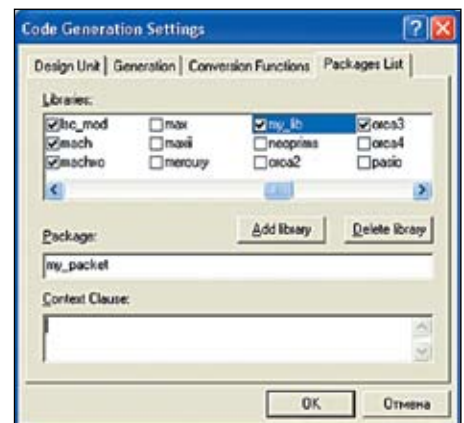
Code Generation Settings

Design Unit | Generation | Conversion Functions | Packages List

Libraries:

| | | | |
|---|---|---|---|
| ☑lsc_mod | ☐max | ☑my_lib | ☑orca3 |
| ☑mach | ☐maxii | ☐neoprims | ☐orca4 |
| ☑machxo | ☐mercury | ☐orca2 | ☐pasic |

Add library | Delete library

Package:

my_packet

Context Clause:

OK | Отмена